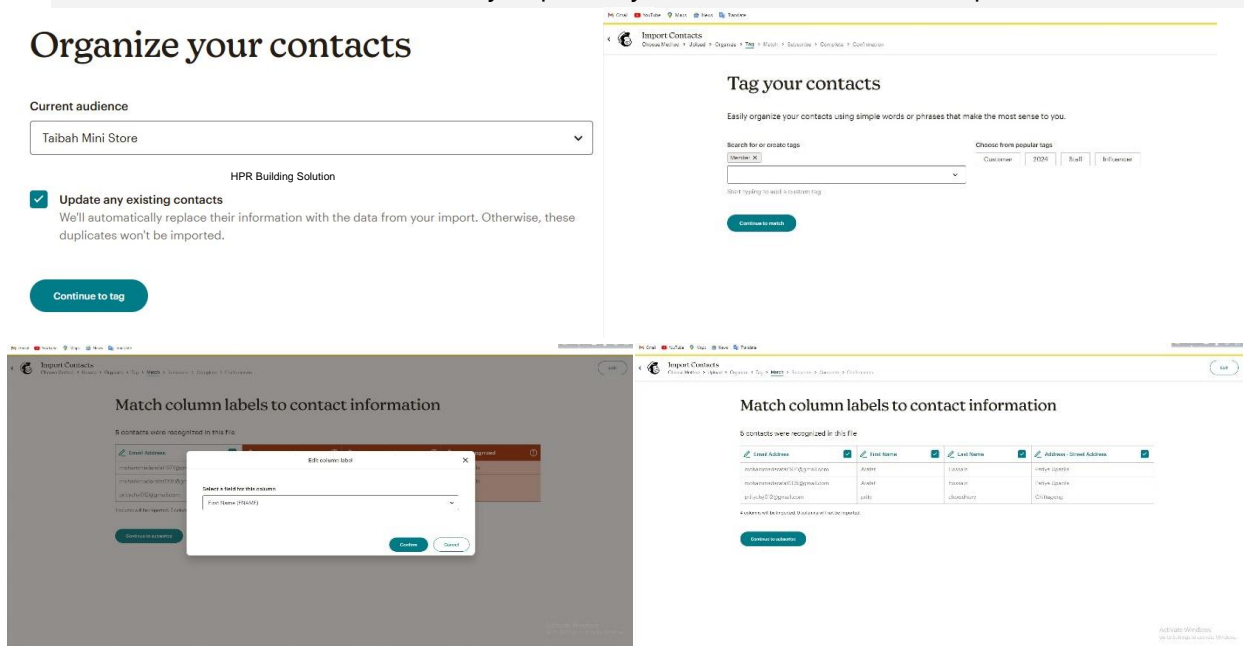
Organize your contacts

Current audience

Taibah Mini Store

HPR Building Solution

Update any existing contacts
We'll automatically replace their information with the data from your import. Otherwise, these duplicates won't be imported.

Continue to tag

Gmail YouTube Maps News Translate

Import Contacts
Choose Method > Upload > Organize > Tag > Match > Subscribe > Complete > Confirmation

Tag your contacts

Easily organize your contacts using simple words or phrases that make the most sense to you.

Search for or create tags

Member ×

Start typing to add a custom tag

Choose from popular tags

Customer 2024 Staff Influencer

Continue to match

Gmail YouTube Maps News Translate

Import Contacts
Choose Method > Upload > Organize > Tag > Match > Subscribe > Complete > Confirmation

Exit

Match column labels to contact information

5 contacts were recognized in this file

Email Address

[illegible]

Edit column label

Select a field for this column

First Name (FNAME)

Confirm Cancel

Continue to subscribe

Gmail YouTube Maps News Translate

Import Contacts
Choose Method > Upload > Organize > Tag > Match > Subscribe > Complete > Confirmation

Exit

Match column labels to contact information

5 contacts were recognized in this file

| Email Address | First Name | Last Name | Address - Street Address |
|---|---|---|---|
| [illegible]@gmail.com | Abdel | Hussain | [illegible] |
| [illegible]@gmail.com | Abdel | Hussain | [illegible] |
| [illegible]@gmail.com | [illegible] | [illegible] | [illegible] |

4 columns will be imported. 0 columns will not be imported.

Continue to subscribe

Activate Windows